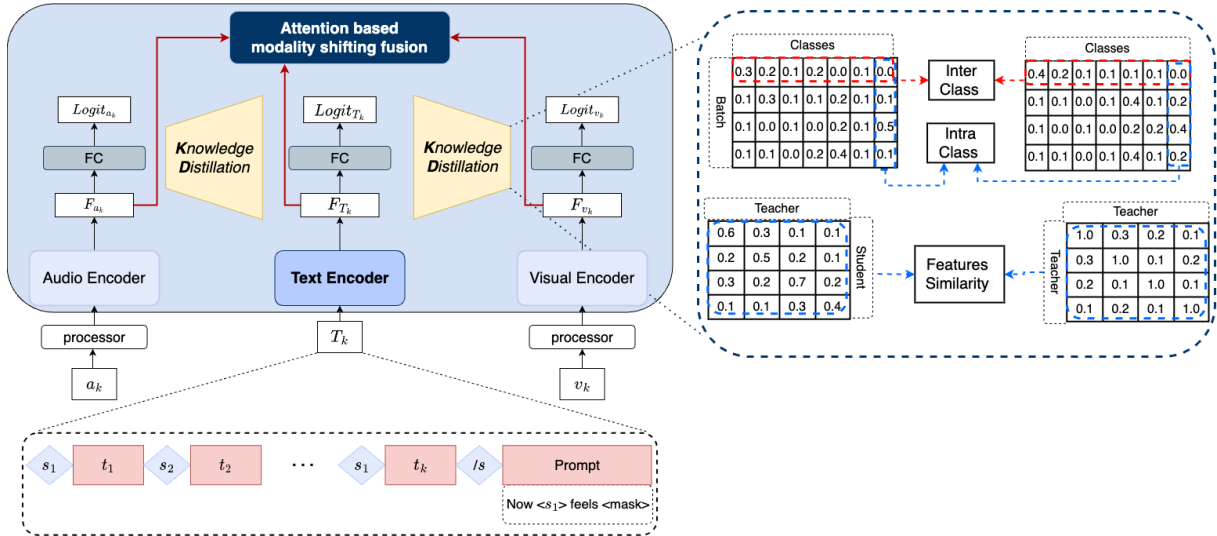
Attention based modality shifting fusion

$Logit_{a_k}$

FC

$F_{a_k}$

Knowledge Distillation

$Logit_{T_k}$

FC

$F_{T_k}$

Knowledge Distillation

$Logit_{v_k}$

FC

$F_{v_k}$

Audio Encoder

Text Encoder

Visual Encoder

processor

$T_k$

processor

$a_k$

$v_k$

$s_1$ $t_1$ $s_2$ $t_2$ ··· $s_1$ $t_k$ /s Prompt

Now <$s_1$> feels <mask>

Classes

Batch

| 0.3 | 0.2 | 0.1 | 0.2 | 0.0 | 0.1 | 0.0 |
|---|---|---|---|---|---|---|
| 0.1 | 0.3 | 0.1 | 0.1 | 0.2 | 0.1 | 0.1 |
| 0.1 | 0.0 | 0.1 | 0.0 | 0.2 | 0.1 | 0.5 |
| 0.1 | 0.1 | 0.0 | 0.2 | 0.4 | 0.1 | 0.1 |

Inter Class

Intra Class

Classes

| 0.4 | 0.2 | 0.1 | 0.1 | 0.1 | 0.1 | 0.0 |
|---|---|---|---|---|---|---|
| 0.1 | 0.1 | 0.0 | 0.1 | 0.4 | 0.1 | 0.2 |
| 0.1 | 0.0 | 0.1 | 0.0 | 0.2 | 0.2 | 0.4 |
| 0.1 | 0.1 | 0.0 | 0.1 | 0.4 | 0.1 | 0.2 |

Teacher

Student

| 0.6 | 0.3 | 0.1 | 0.1 |
|---|---|---|---|
| 0.2 | 0.5 | 0.2 | 0.1 |
| 0.3 | 0.2 | 0.7 | 0.2 |
| 0.1 | 0.1 | 0.3 | 0.4 |

Features Similarity

Teacher

Teacher

| 1.0 | 0.3 | 0.2 | 0.1 |
|---|---|---|---|
| 0.3 | 1.0 | 0.1 | 0.2 |
| 0.2 | 0.1 | 1.0 | 0.1 |
| 0.1 | 0.2 | 0.1 | 1.0 |